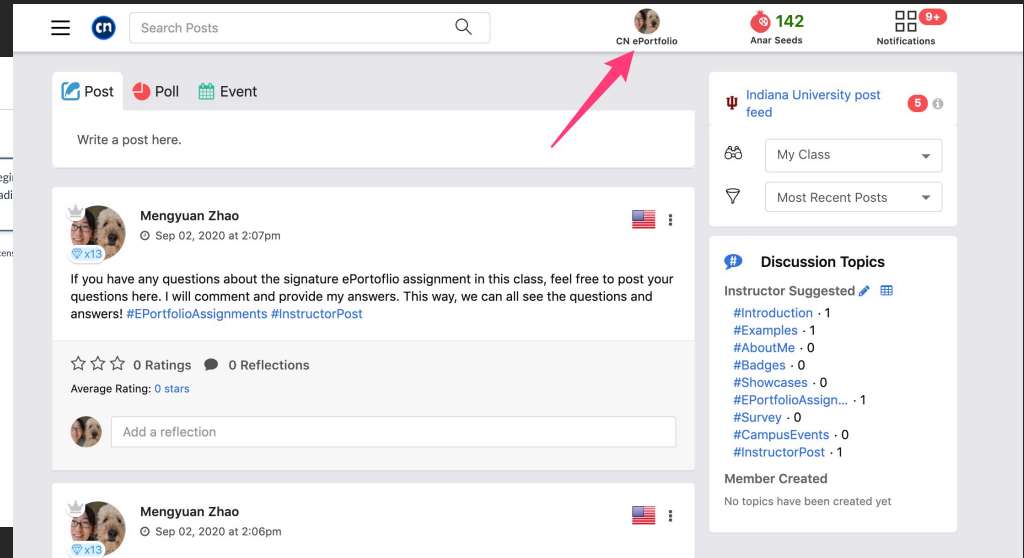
cn Search Posts

CN ePortfolio

142 Anar Seeds

9+ Notifications

Post Poll Event

Write a post here.

Mengyuan Zhao
Sep 02, 2020 at 2:07pm
x13

If you have any questions about the signature ePortoflio assignment in this class, feel free to post your questions here. I will comment and provide my answers. This way, we can all see the questions and answers! #EPortfolioAssignments #InstructorPost

0 Ratings 0 Reflections

Average Rating: 0 stars

Add a reflection

Mengyuan Zhao
Sep 02, 2020 at 2:06pm
x13

Indiana University post feed 5

My Class

Most Recent Posts

Discussion Topics

Instructor Suggested

#Introduction · 1
#Examples · 1
#AboutMe · 0
#Badges · 0
#Showcases · 0
#EPortfolioAssign... · 1
#Survey · 0
#CampusEvents · 0
#InstructorPost · 1

Member Created

No topics have been created yet